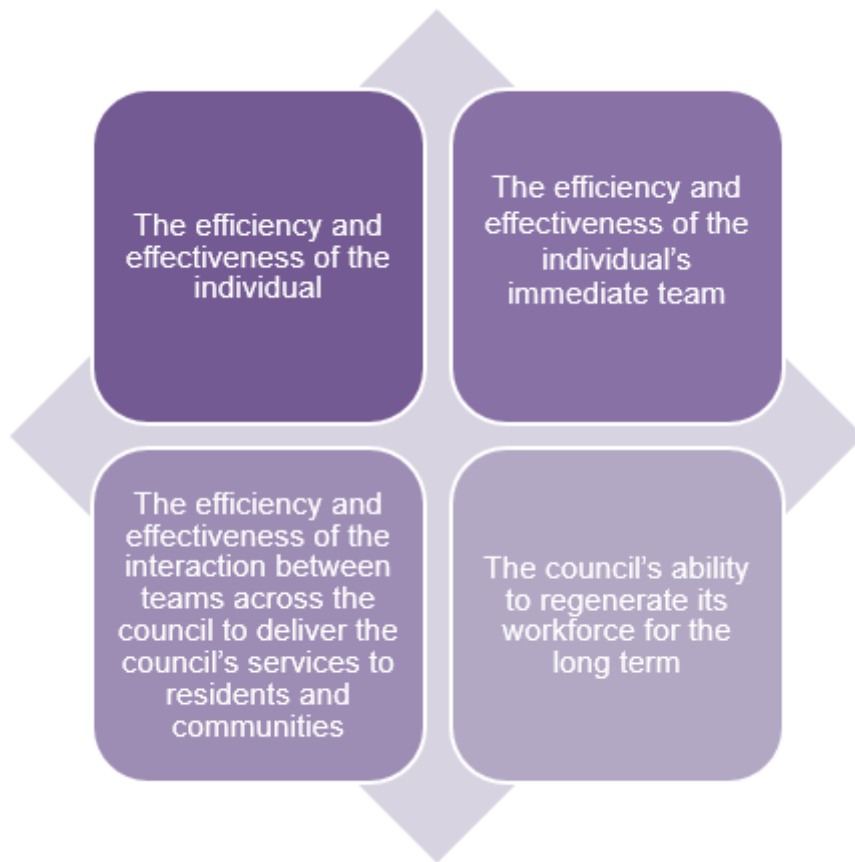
The efficiency and effectiveness of the individual

The efficiency and effectiveness of the individual’s immediate team

The efficiency and effectiveness of the interaction between teams across the council to deliver the council’s services to residents and communities

The council’s ability to regenerate its workforce for the long term